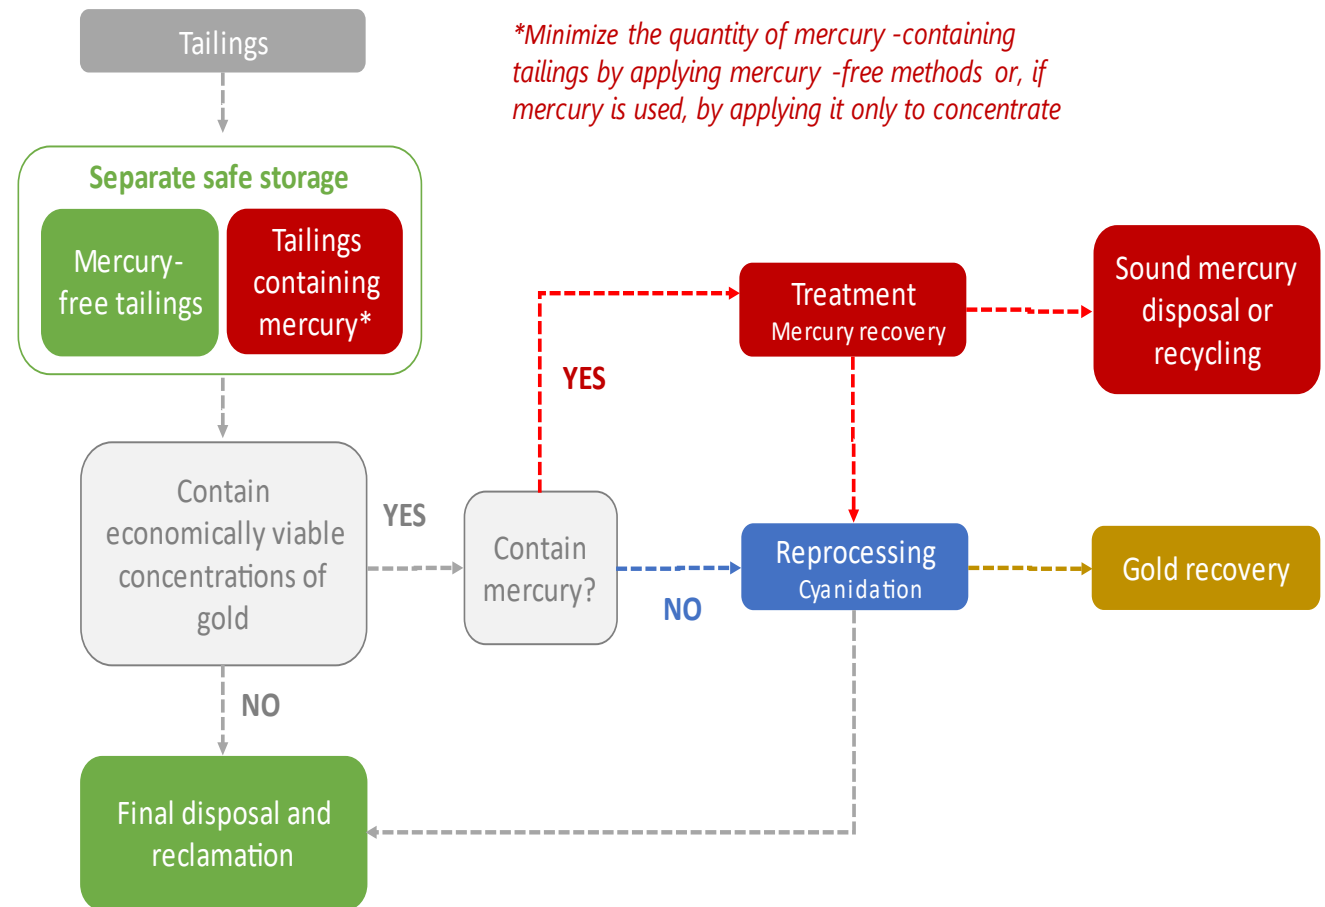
Tailings

*Minimize the quantity of mercury -containing tailings by applying mercury -free methods or, if mercury is used, by applying it only to concentrate

Separate safe storage

Mercury-free tailings

Tailings containing mercury*

Treatment
Mercury recovery

Sound mercury disposal or recycling

YES

Contain economically viable concentrations of gold

YES

Contain mercury?

NO

Reprocessing
Cyanidation

Gold recovery

NO

Final disposal and reclamation